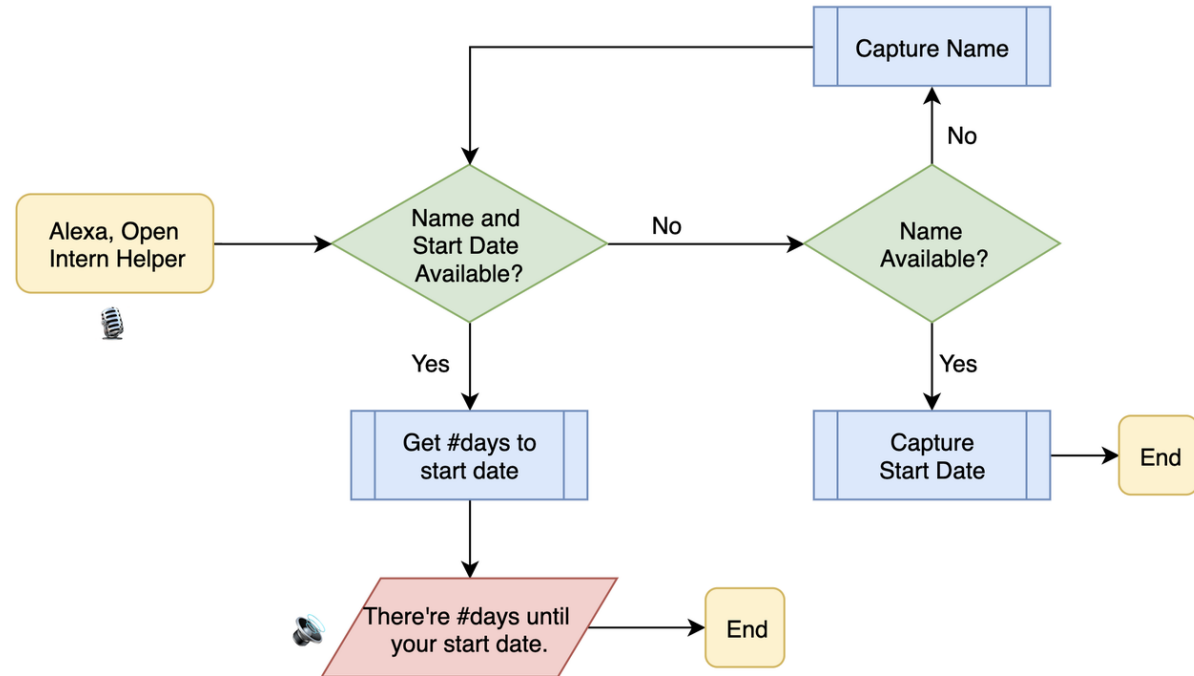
Capture Name

No

Alexa, Open Intern Helper

Name and Start Date Available?

No

Name Available?

Yes

Yes

Get #days to start date

Capture Start Date

End

There're #days until your start date.

End